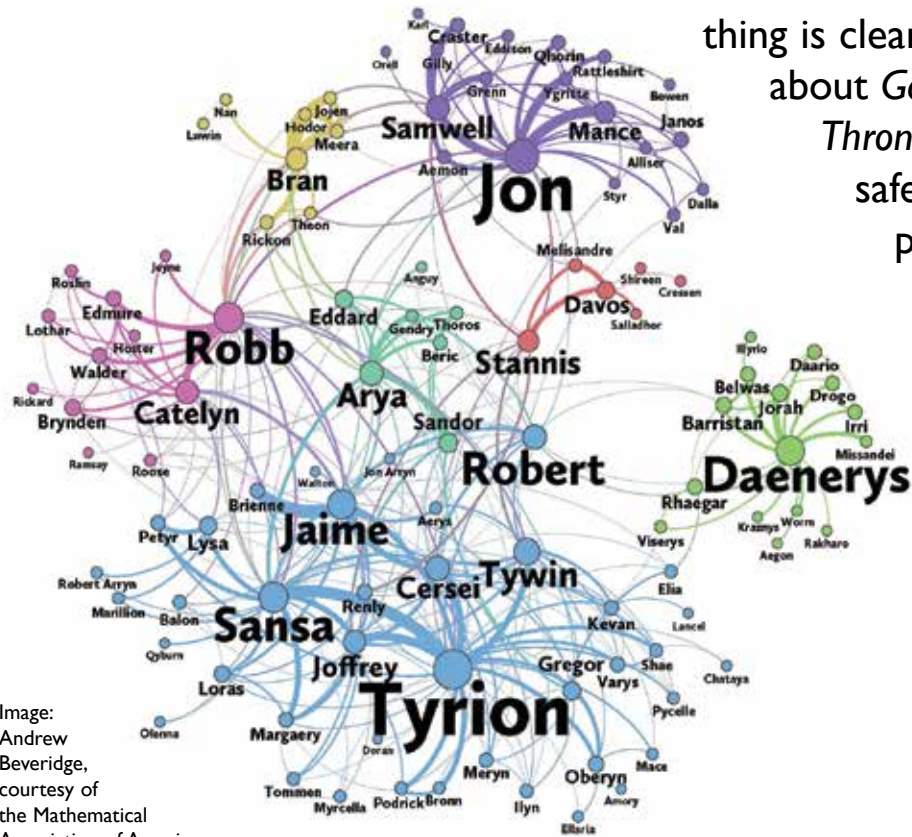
thing is clear about Game of Thrones safe p

Karl Craster Eddison Orell Gilly Qhorin Rattleshirt Grenn Ygritte Bowen Nan Jojen Hodor Meera Lewin Samwell Mance Janos Aemon Alliser Bran Jon Styr Dalla Theon Val Rickon Melisandre Jeyne Shireen Cressen Anguy Davos Roslin Eddard Gendry Thoros Salladhor Edmure Lothar Hoster Robb Beric Stannis Illyrio Daario Walder Arya Belwas Drogo Jorah Rickard Catelyn Sandor Barristan Irri Brynden Missandei Ramsay Roose Robert Daenerys Jon Arryn Walton Rhaegar Brienne Kraznys Worm Rakharo Aerys Aegon Petyr Lysa Jaime Viserys Cersei Tywin Robert Arryn Elia Renly Marillion Balon Sansa Kevan Lancel Qyburn Joffrey Gregor Shae Varys Chataya Loras Pycelle Margaery Tyrion Olenna Doran Mace Meryn Tommen Oberyn Myrcella Podrick Bronn Ilyn Amory Ellaria

Image: Andrew Beveridge, courtesy of the Mathematical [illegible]